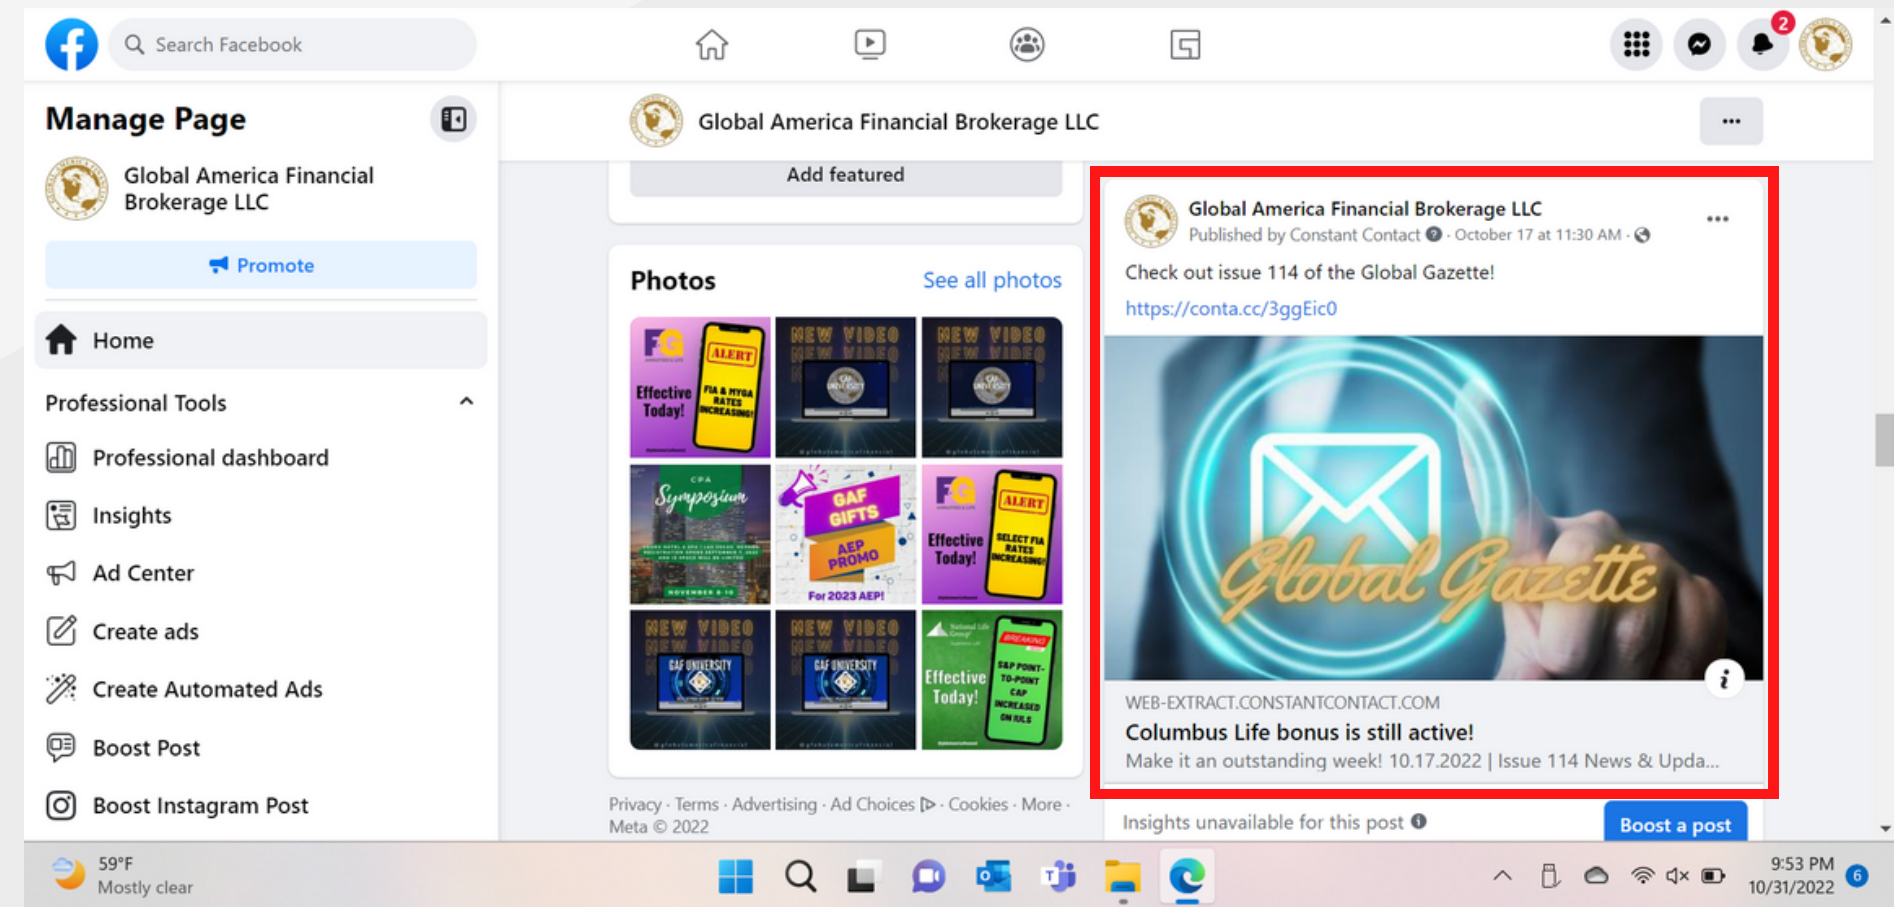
Search Facebook

2

Manage Page

Global America Financial Brokerage LLC

Promote

Home

Professional Tools

Professional dashboard

Insights

Ad Center

Create ads

Create Automated Ads

Boost Post

Boost Instagram Post

Global America Financial Brokerage LLC

...

Add featured

Photos

See all photos

FG ALERT Effective Today! FIA & MYGA RATES INCREASING!

NEW VIDEO

NEW VIDEO

CPA Symposium NOVEMBER 8-10

GAF GIFTS AEP PROMO For 2023 AEP!

FG ALERT Effective Today! SELECT FIA RATES INCREASING!

NEW VIDEO GAF UNIVERSITY

NEW VIDEO GAF UNIVERSITY

Effective Today! BREAKING S&P POINT-TO-POINT CAP INCREASED ON IULS

Privacy · Terms · Advertising · Ad Choices · Cookies · More · Meta © 2022

Global America Financial Brokerage LLC

Published by Constant Contact · October 17 at 11:30 AM ·

...

Check out issue 114 of the Global Gazette!

https://conta.cc/3ggEic0

Global Gazette

WEB-EXTRACT.CONSTANTCONTACT.COM

Columbus Life bonus is still active!

Make it an outstanding week! 10.17.2022 | Issue 114 News & Upda...

Insights unavailable for this post

Boost a post

59°F
Mostly clear

9:53 PM
10/31/2022

6